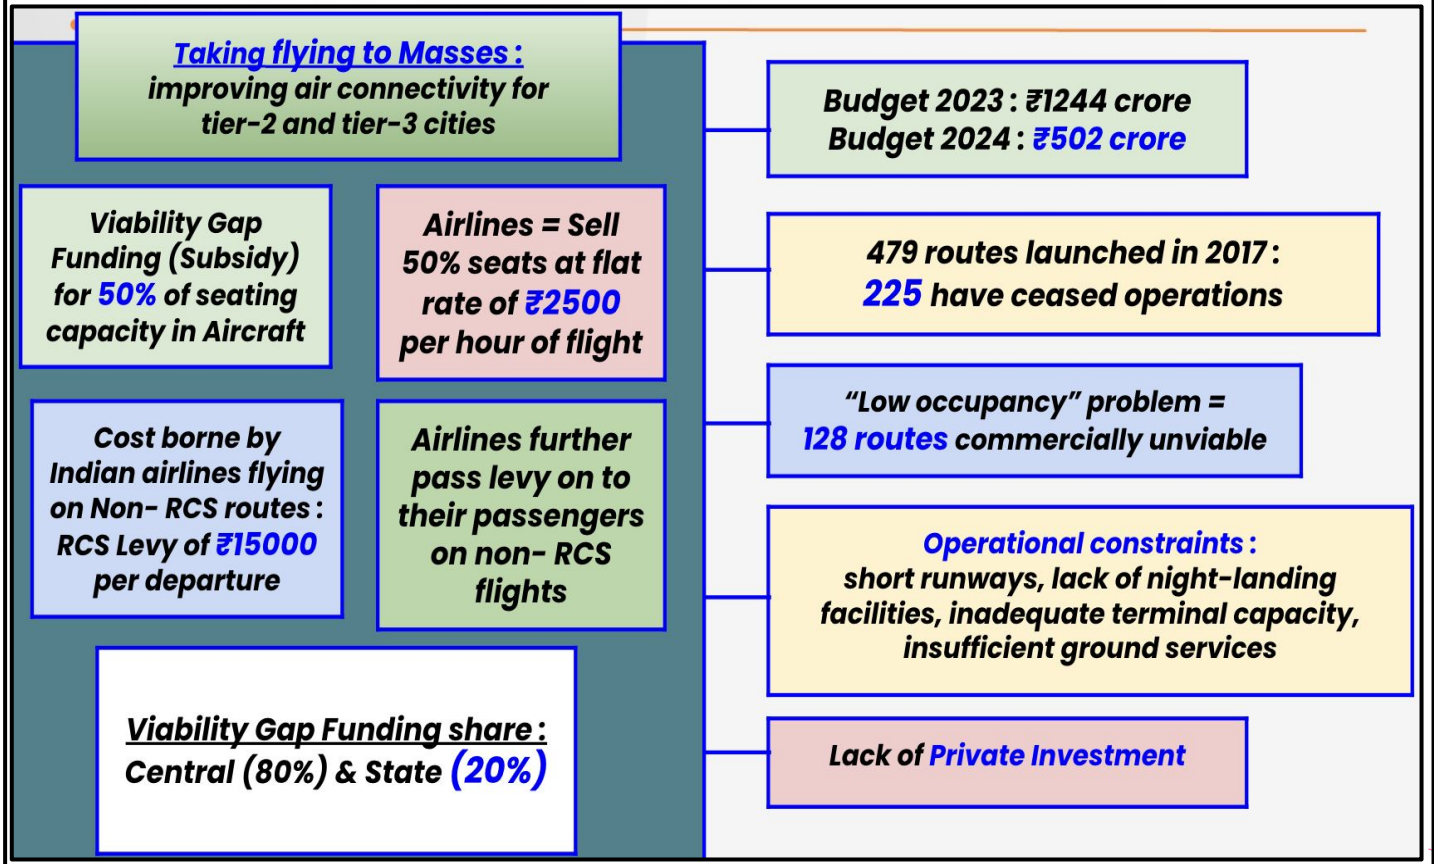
Taking flying to Masses : improving air connectivity for tier-2 and tier-3 cities

Viability Gap Funding (Subsidy) for 50% of seating capacity in Aircraft

Airlines = Sell 50% seats at flat rate of ₹2500 per hour of flight

Cost borne by Indian airlines flying on Non- RCS routes : RCS Levy of ₹15000 per departure

Airlines further pass levy on to their passengers on non- RCS flights

Viability Gap Funding share : Central (80%) & State (20%)

Budget 2023 : ₹1244 crore
Budget 2024 : ₹502 crore

479 routes launched in 2017 : 225 have ceased operations

"Low occupancy" problem = 128 routes commercially unviable

Operational constraints : short runways, lack of night-landing facilities, inadequate terminal capacity, insufficient ground services

Lack of Private Investment